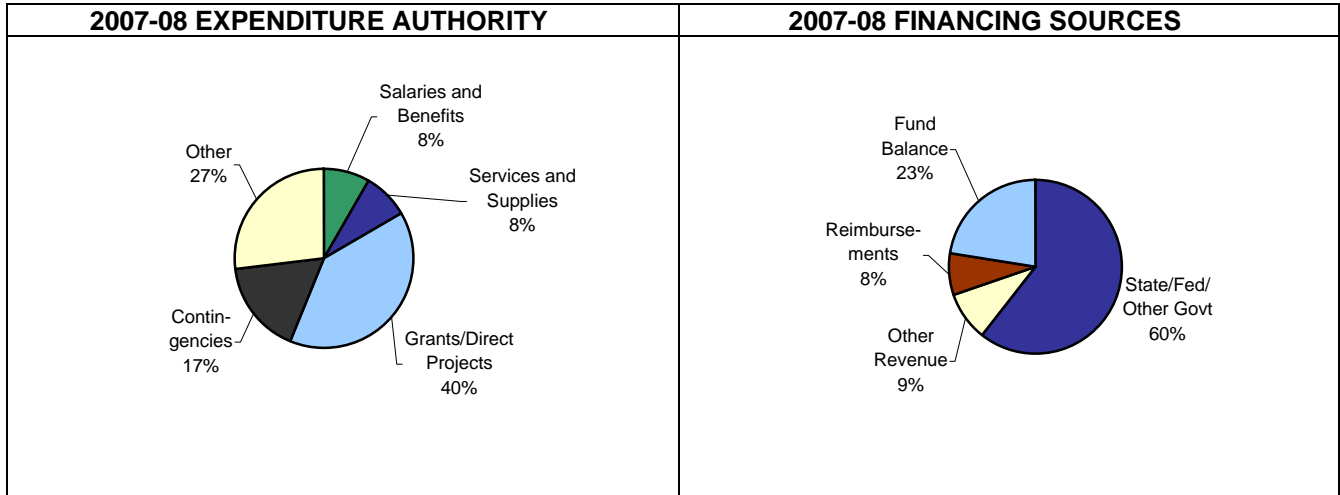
2007-08 EXPENDITURE AUTHORITY

Salaries and Benefits 8%

Services and Supplies 8%

Other 27%

Contingencies 17%

Grants/Direct Projects 40%

2007-08 FINANCING SOURCES

Fund Balance 23%

Reimbursements 8%

State/Fed/ Other Govt 60%

Other Revenue 9%